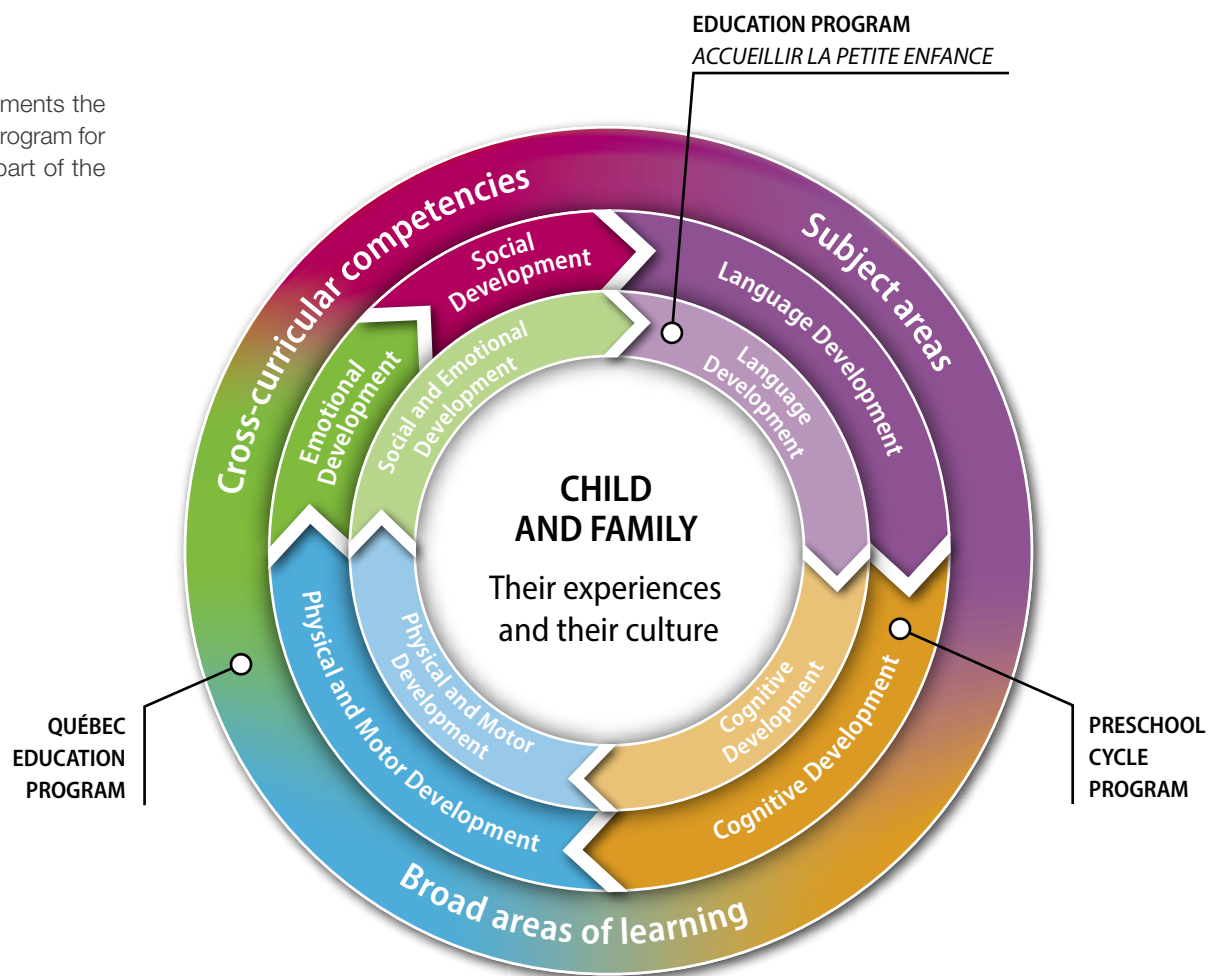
ments the
rogram for
part of the

EDUCATION PROGRAM
ACCUEILLIR LA PETITE ENFANCE

Cross-curricular competencies

Subject areas

Broad areas of learning

Social Development

Emotional Development

Language Development

Cognitive Development

Physical and Motor Development

Social and Emotional Development

Language Development

Cognitive Development

Physical and Motor Development

CHILD AND FAMILY

Their experiences and their culture

QUÉBEC EDUCATION PROGRAM

PRESCHOOL CYCLE PROGRAM